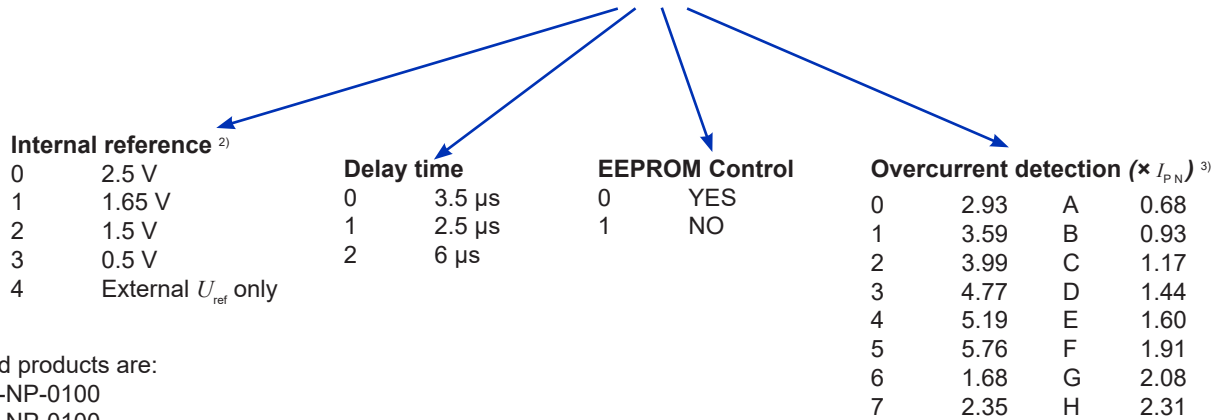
Internal reference $^{2)}$

| | |
|---|---|
| 0 | 2.5 V |
| 1 | 1.65 V |
| 2 | 1.5 V |
| 3 | 0.5 V |
| 4 | External $U_{\text{ref}}$ only |

Delay time

| | |
|---|---|
| 0 | 3.5 µs |
| 1 | 2.5 µs |
| 2 | 6 µs |

EEPROM Control

| | |
|---|---|
| 0 | YES |
| 1 | NO |

Overcurrent detection (× $I_{\text{P N}}$) $^{3)}$

| | | | |
|---|---|---|---|
| 0 | 2.93 | A | 0.68 |
| 1 | 3.59 | B | 0.93 |
| 2 | 3.99 | C | 1.17 |
| 3 | 4.77 | D | 1.44 |
| 4 | 5.19 | E | 1.60 |
| 5 | 5.76 | F | 1.91 |
| 6 | 1.68 | G | 2.08 |
| 7 | 2.35 | H | 2.31 |

d products are:
-NP-0100
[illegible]NP-0100